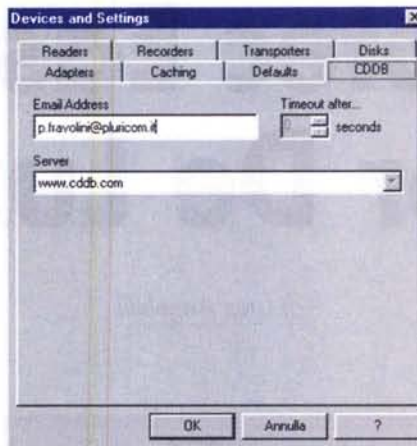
Devices and Settings

Readers | Recorders | Transporters | Disks
Adapters | Caching | Defaults | CDDB

Email Address
p.travolini@pluricom.it

Timeout after...
0 seconds

Server
www.cddb.com

OK | Annulla | ?